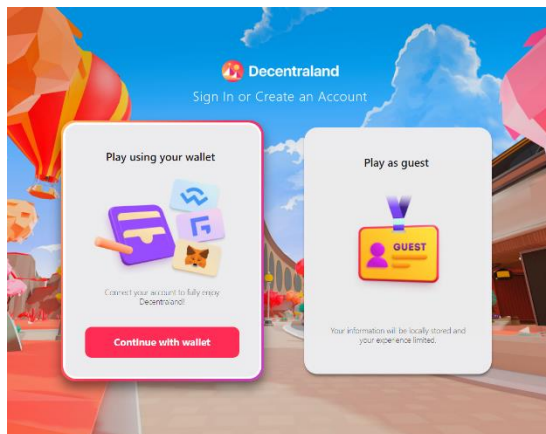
Decentraland
Sign In or Create an Account

Play using your wallet

Connect your account to fully enjoy Decentraland!

Continue with wallet

Play as guest

GUEST

Your information will be locally stored and your experience limited.